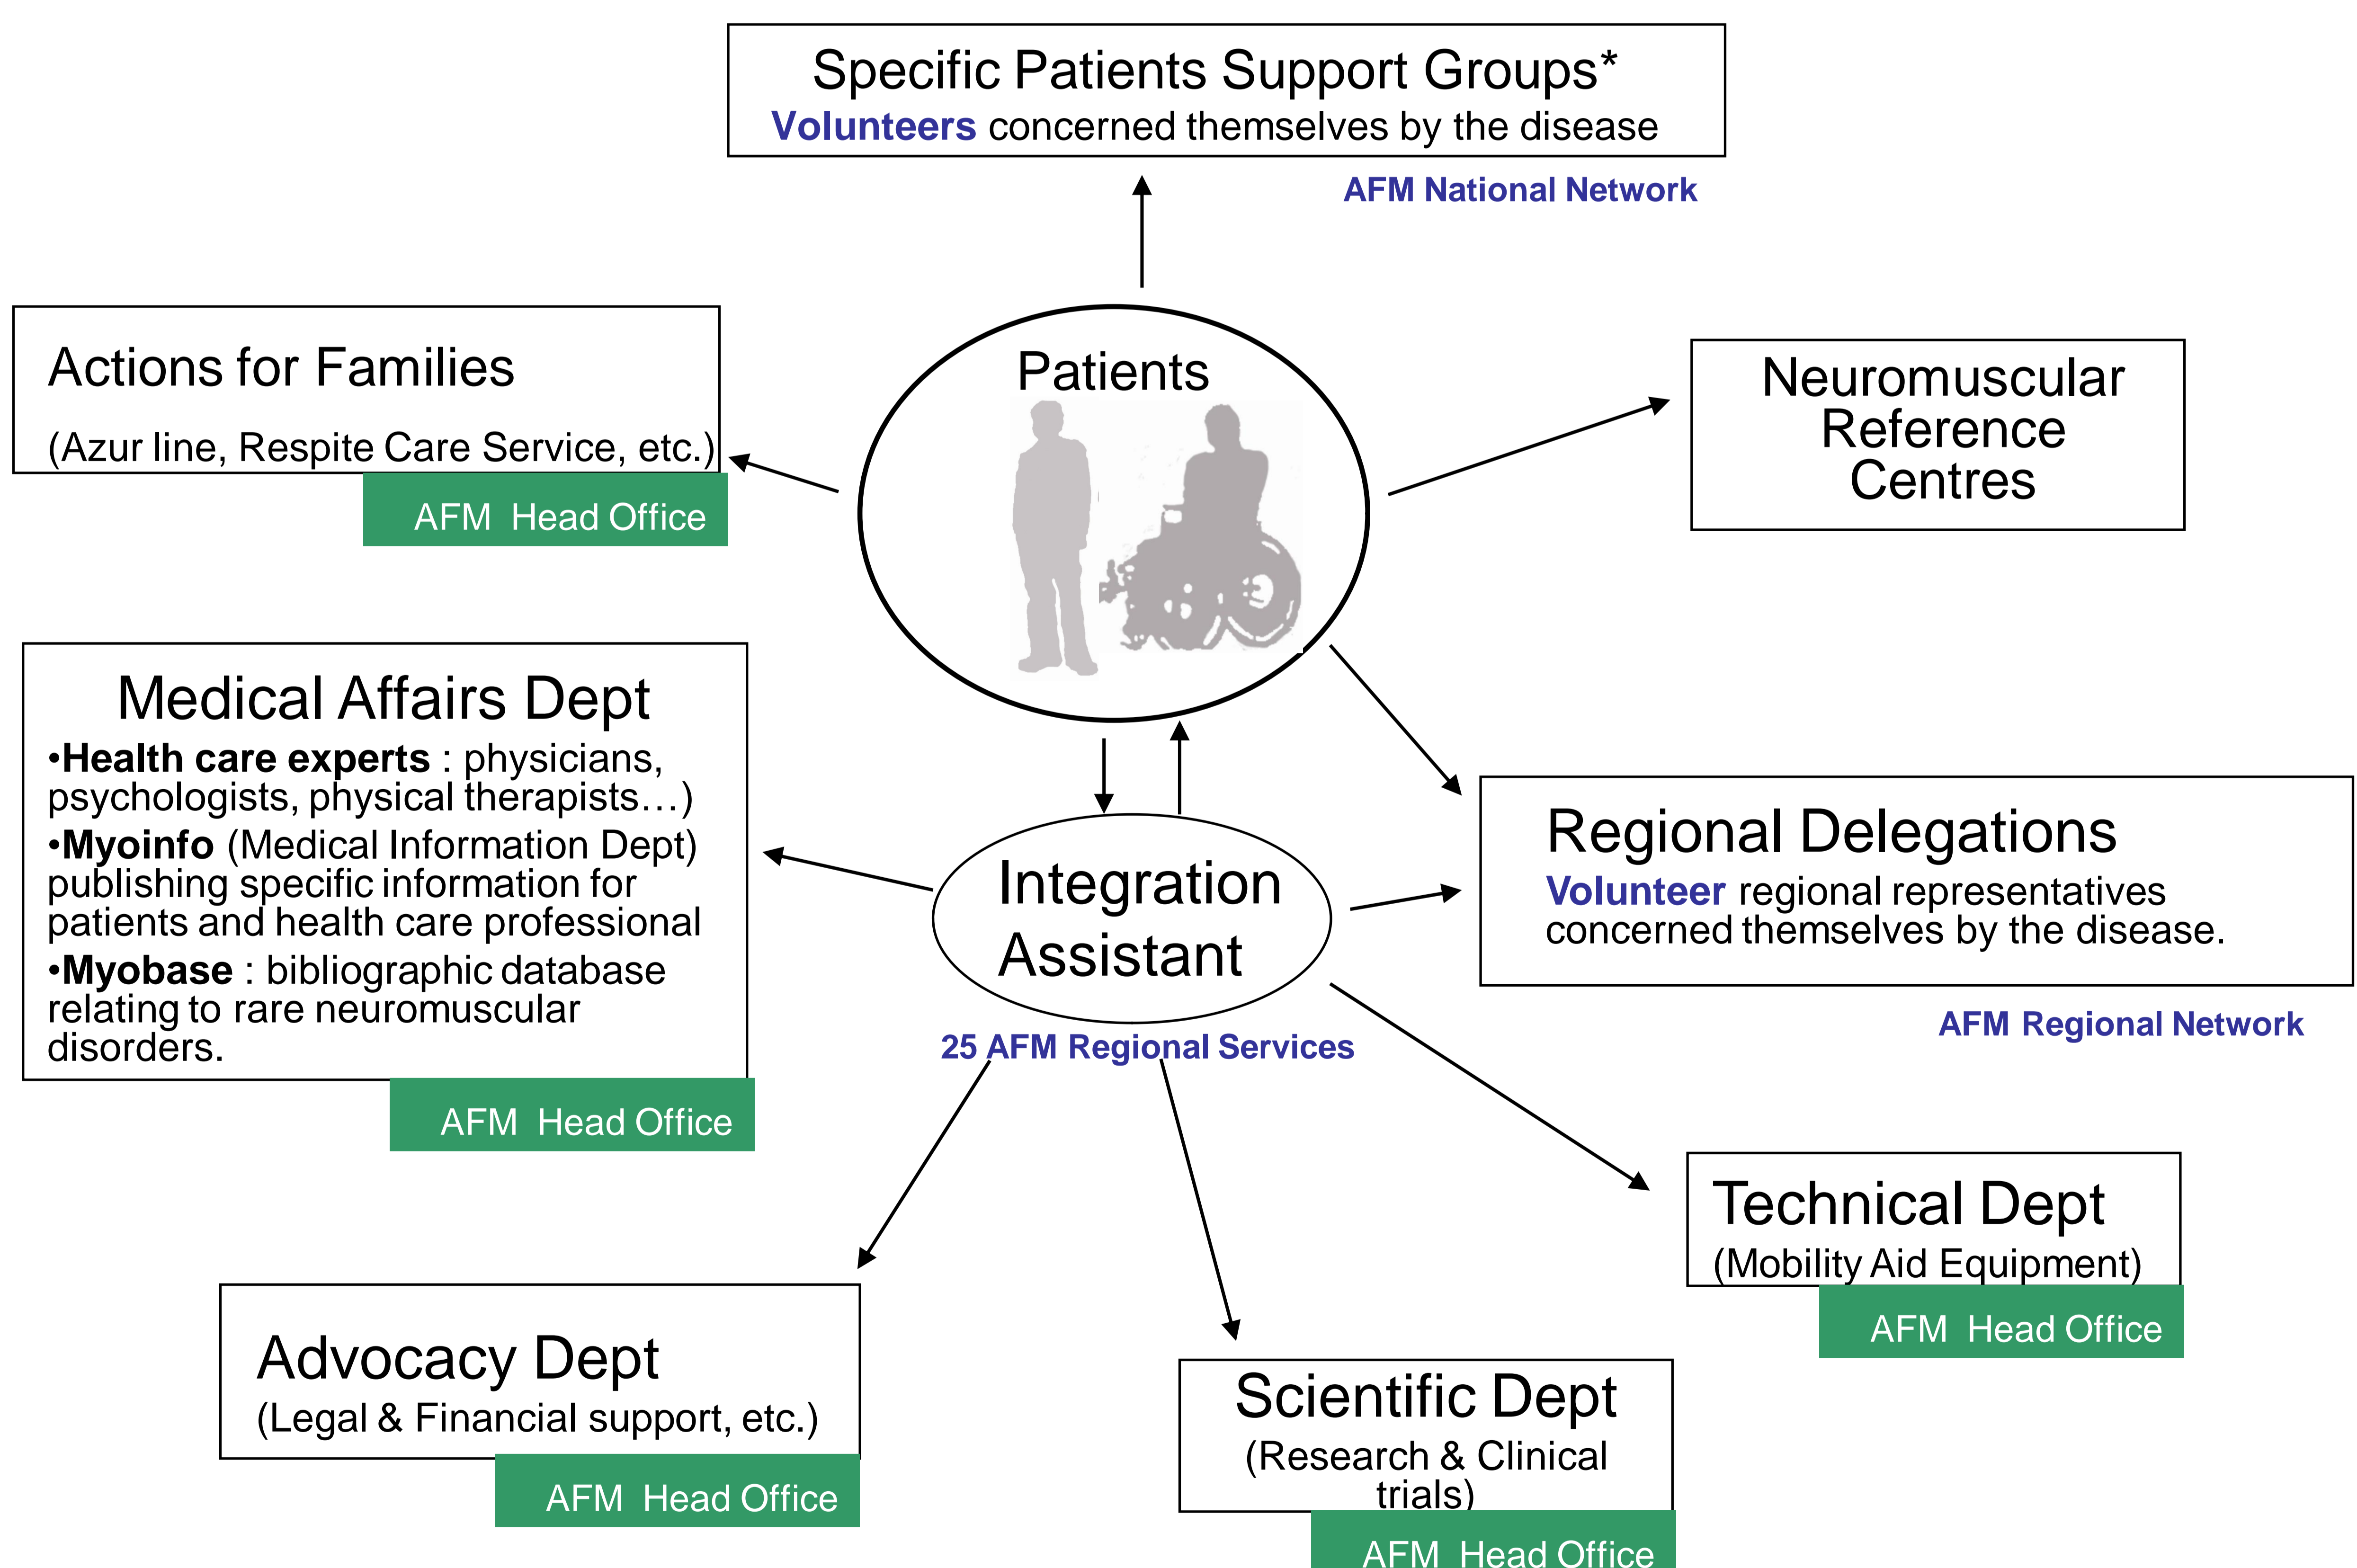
Specific Patients Support Groups*
Volunteers concerned themselves by the disease

AFM National Network

Actions for Families

(Azur line, Respite Care Service, etc.)

AFM Head Office

Patients

Neuromuscular Reference Centres

Medical Affairs Dept
•Health care experts : physicians, psychologists, physical therapists…)
•Myoinfo (Medical Information Dept) publishing specific information for patients and health care professional
•Myobase : bibliographic database relating to rare neuromuscular disorders.

AFM Head Office

Integration Assistant

25 AFM Regional Services

Regional Delegations
Volunteer regional representatives concerned themselves by the disease.

AFM Regional Network

Technical Dept
(Mobility Aid Equipment)

AFM Head Office

Advocacy Dept
(Legal & Financial support, etc.)

AFM Head Office

Scientific Dept
(Research & Clinical trials)

AFM Head Office